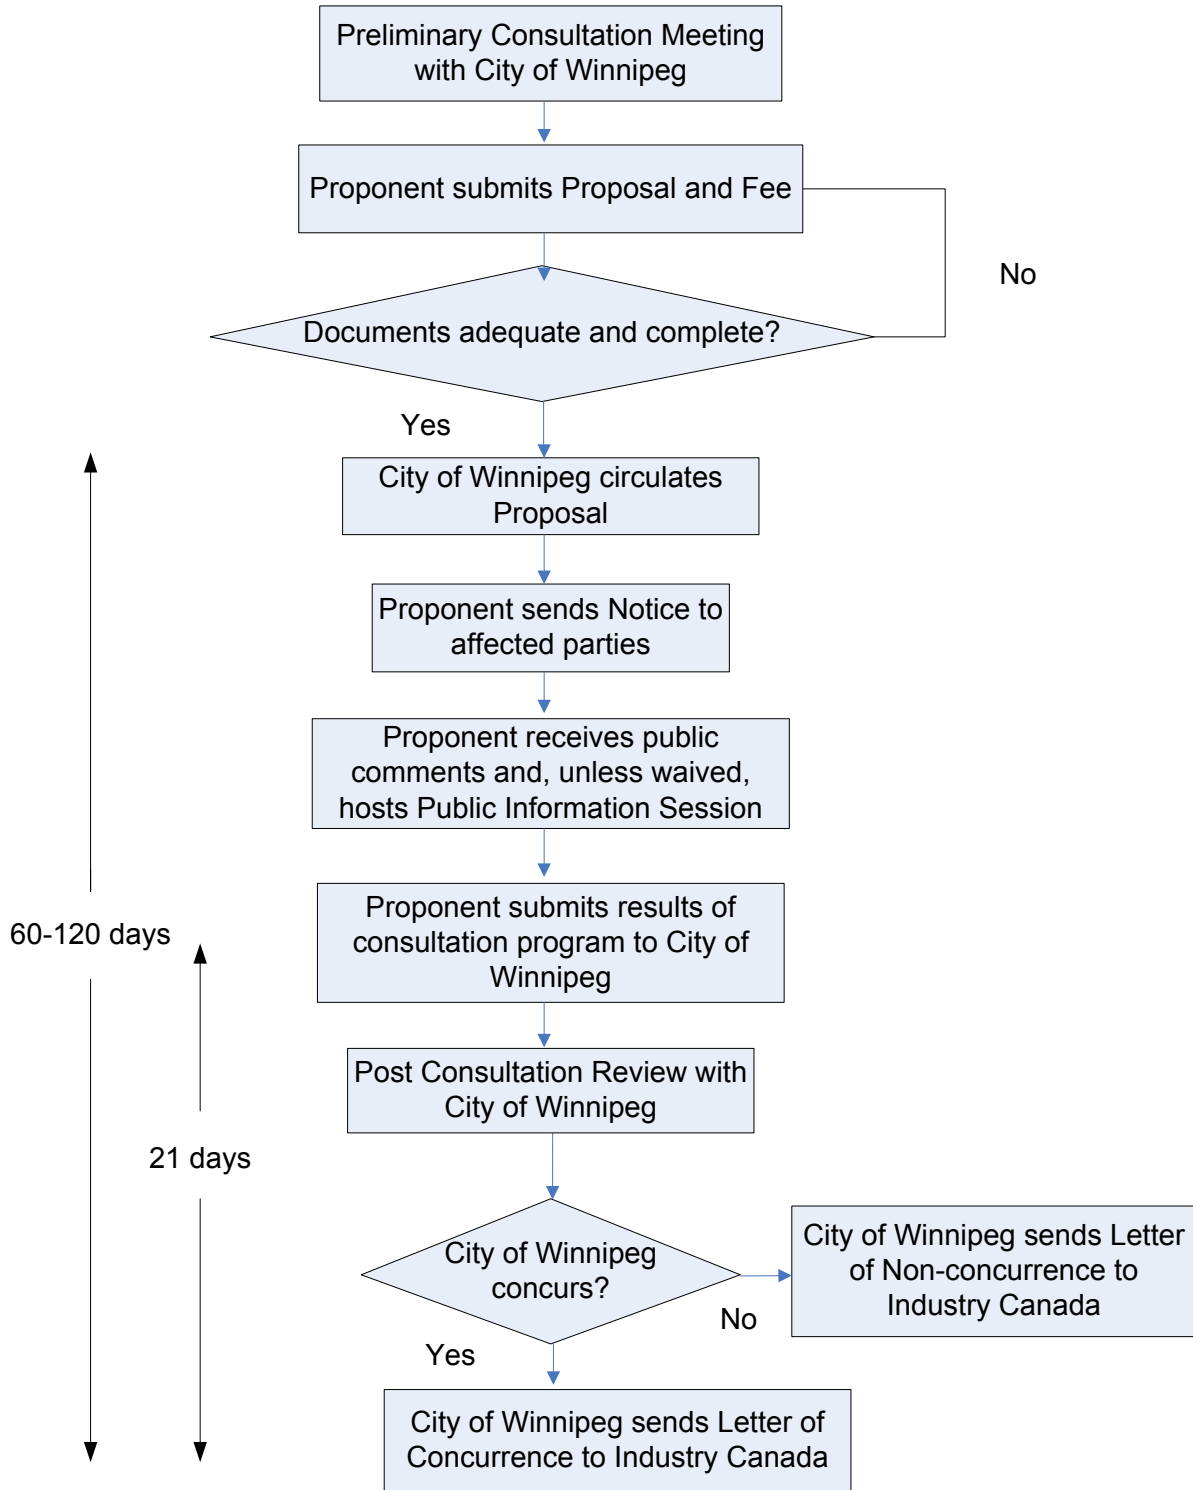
Preliminary Consultation Meeting with City of Winnipeg

Proponent submits Proposal and Fee

No

Documents adequate and complete?

Yes

City of Winnipeg circulates Proposal

Proponent sends Notice to affected parties

Proponent receives public comments and, unless waived, hosts Public Information Session

Proponent submits results of consultation program to City of Winnipeg

60-120 days

Post Consultation Review with City of Winnipeg

21 days

City of Winnipeg concurs?

City of Winnipeg sends Letter of Non-concurrence to Industry Canada

No

Yes

City of Winnipeg sends Letter of Concurrence to Industry Canada